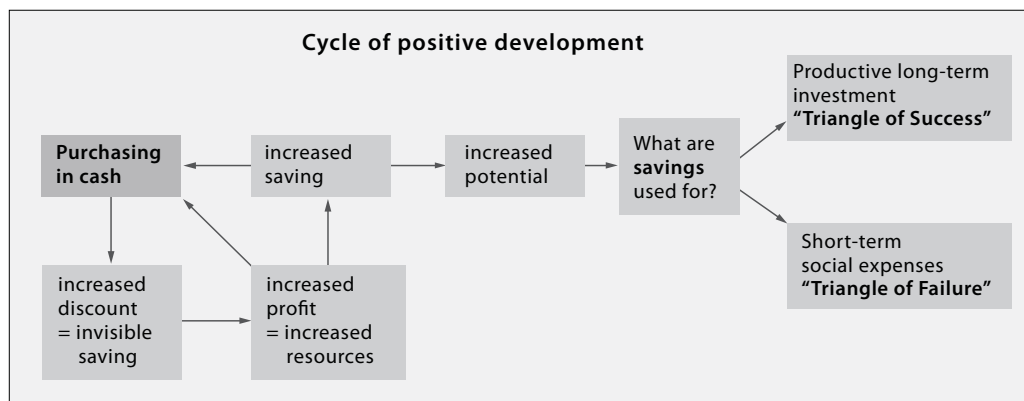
Cycle of positive development

Purchasing in cash

increased saving

increased potential

What are savings used for?

Productive long-term investment "Triangle of Success"

Short-term social expenses "Triangle of Failure"

increased discount = invisible saving

increased profit = increased resources